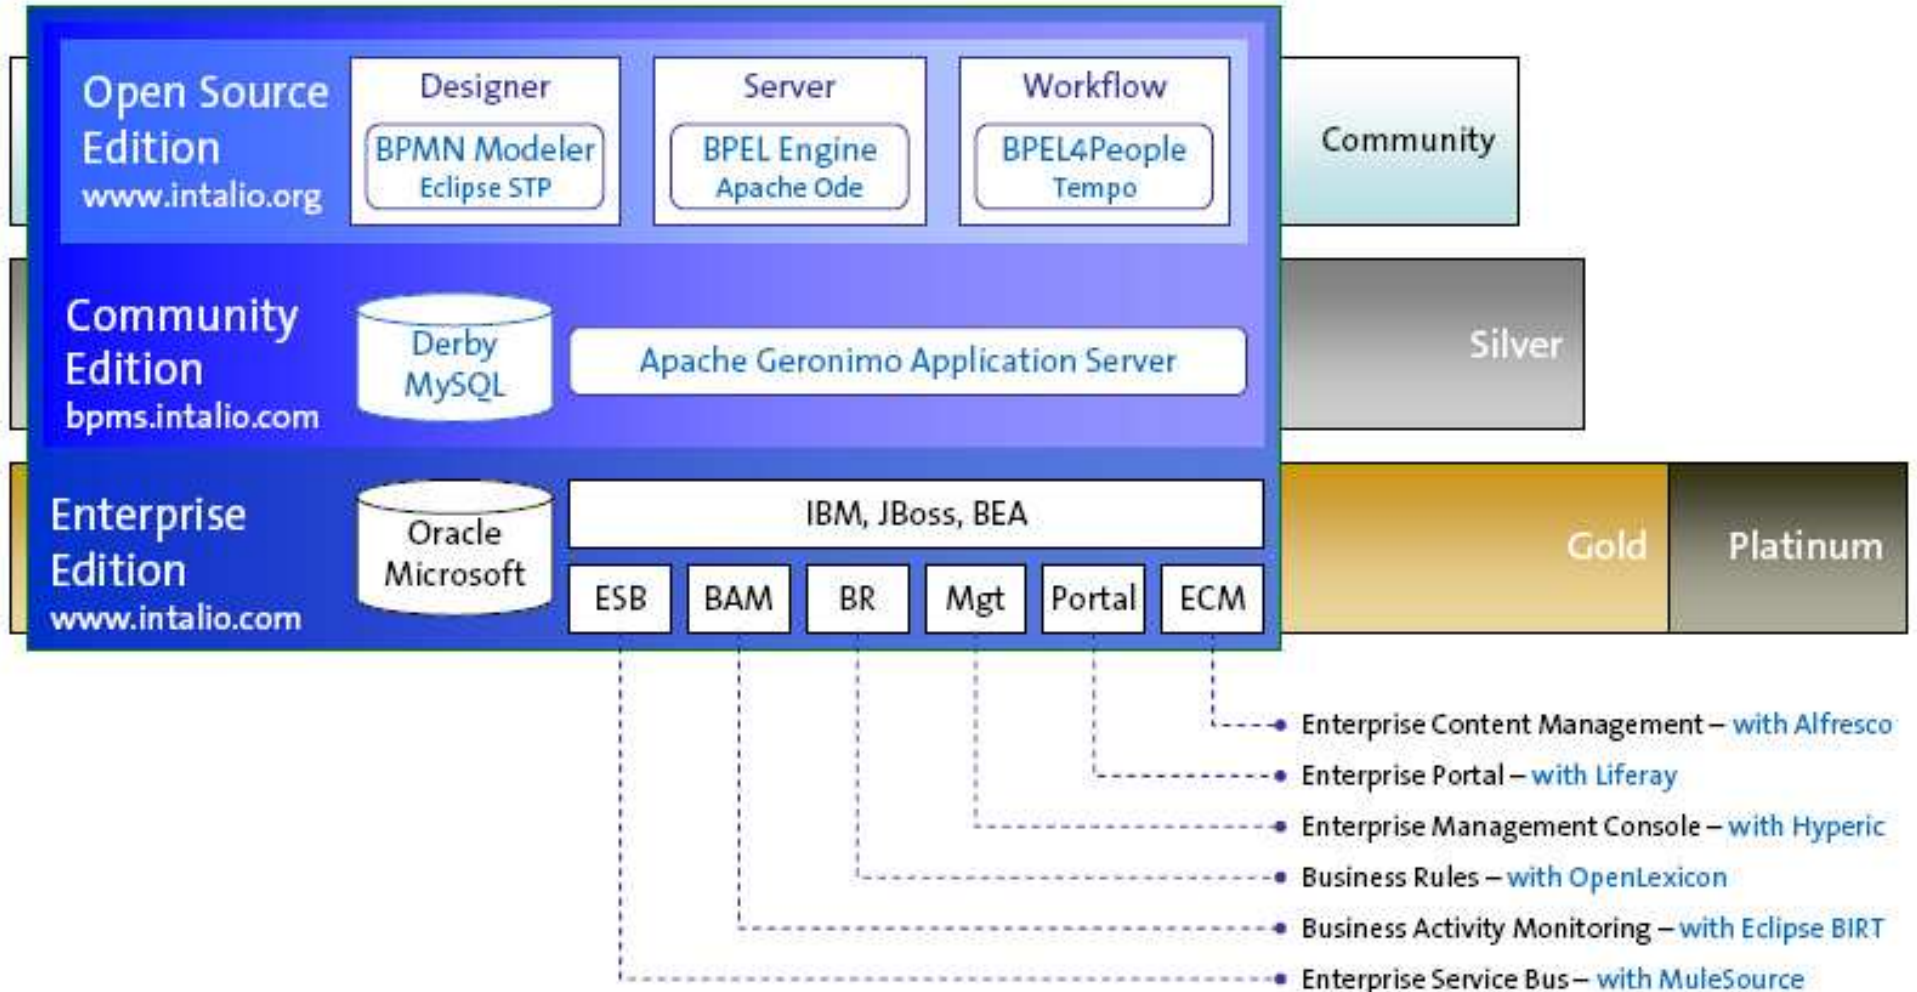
Open Source Edition
www.intalio.org

Designer
BPMN Modeler
Eclipse STP

Server
BPEL Engine
Apache Ode

Workflow
BPEL4People
Tempo

Community

Community Edition
bpms.intalio.com

Derby
MySQL

Apache Geronimo Application Server

Silver

Enterprise Edition
www.intalio.com

Oracle
Microsoft

IBM, JBoss, BEA

ESB BAM BR Mgt Portal ECM

Gold

Platinum

Enterprise Content Management – with Alfresco
Enterprise Portal – with Liferay
Enterprise Management Console – with Hyperic
Business Rules – with OpenLexicon
Business Activity Monitoring – with Eclipse BIRT
Enterprise Service Bus – with MuleSource